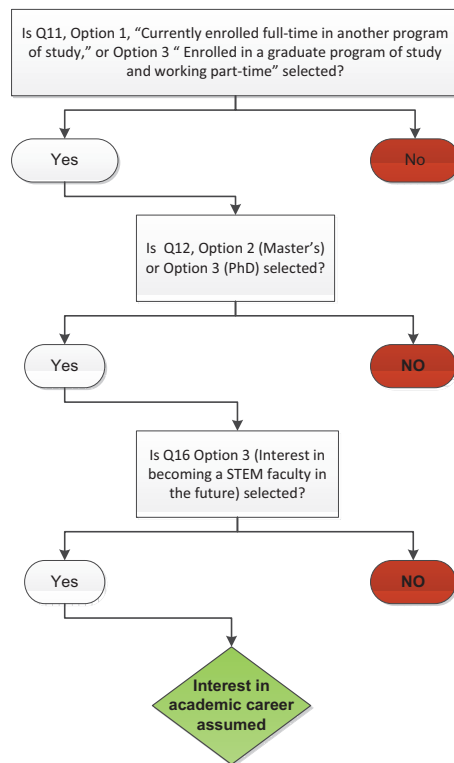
Is Q11, Option 1, "Currently enrolled full-time in another program of study," or Option 3 " Enrolled in a graduate program of study and working part-time" selected?

Yes

No

Is Q12, Option 2 (Master's) or Option 3 (PhD) selected?

Yes

NO

Is Q16 Option 3 (Interest in becoming a STEM faculty in the future) selected?

Yes

NO

Interest in academic career assumed